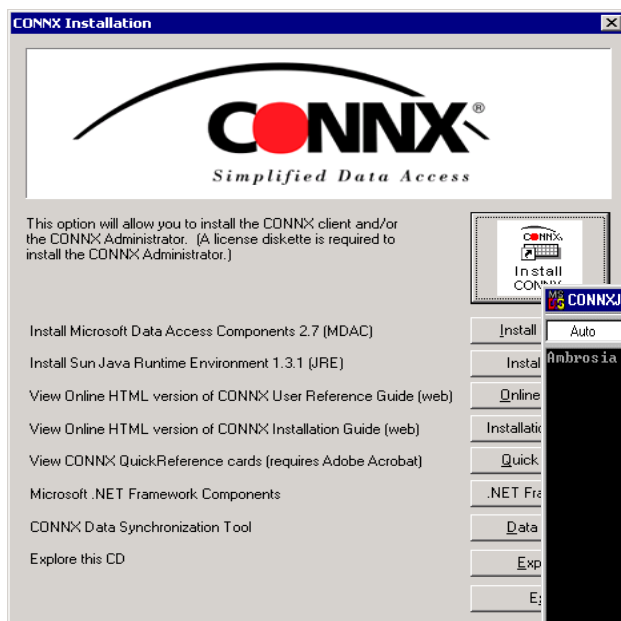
CONNX Installation

CONNX®
Simplified Data Access

This option will allow you to install the CONNX client and/or the CONNX Administrator. (A license diskette is required to install the CONNX Administrator.)

CONNX
Install CONN

CONNXJ
Auto
Ambrosia

Install Microsoft Data Access Components 2.7 (MDAC)
Install

Install Sun Java Runtime Environment 1.3.1 (JRE)
Instal

View Online HTML version of CONNX User Reference Guide (web)
Online

View Online HTML version of CONNX Installation Guide (web)
Installatio

View CONNX QuickReference cards (requires Adobe Acrobat)
Quick

Microsoft .NET Framework Components
.NET Fra

CONNX Data Synchronization Tool
Data

Explore this CD
Exp

E